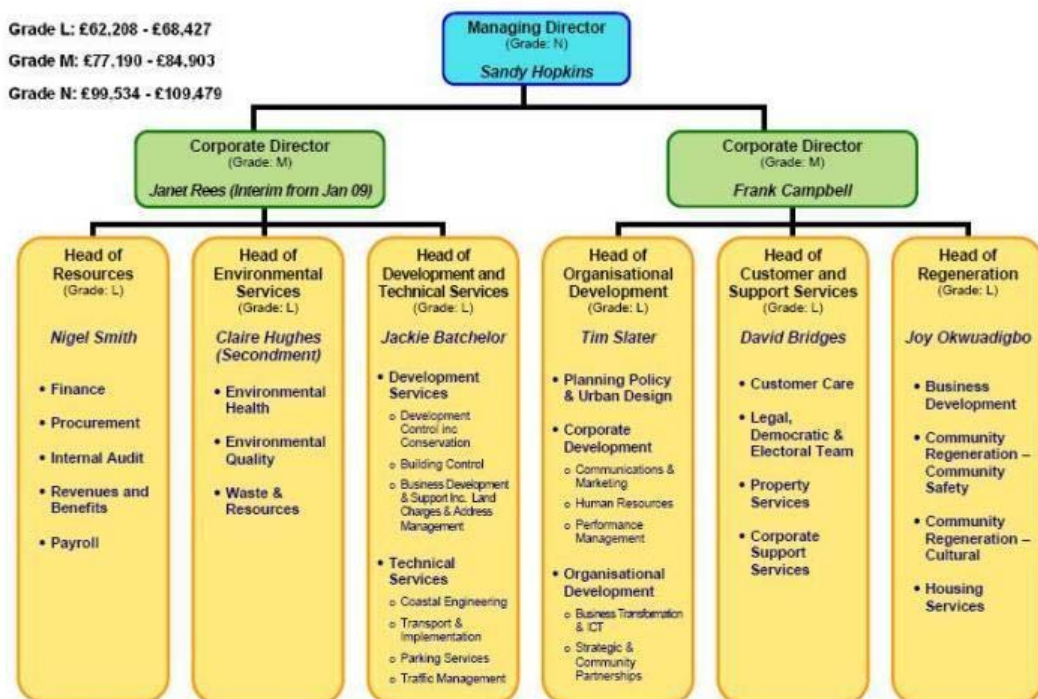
Grade L: £62,208 - £68,427

Grade M: £77,190 - £84,903

Grade N: £99,534 - £109,479

Managing Director
(Grade: N)
Sandy Hopkins

Corporate Director
(Grade: M)
Janet Rees (Interim from Jan 09)

Corporate Director
(Grade: M)
Frank Campbell

Head of Resources
(Grade: L)
Nigel Smith
• Finance
• Procurement
• Internal Audit
• Revenues and Benefits
• Payroll

Head of Environmental Services
(Grade: L)
Claire Hughes (Secondment)
• Environmental Health
• Environmental Quality
• Waste & Resources

Head of Development and Technical Services
(Grade: L)
Jackie Batchelor
• Development Services
o Development Control inc Conservation
o Building Control
o Business Development & Support Inc. Land Charges & Address Management
• Technical Services
o Coastal Engineering
o Transport & Implementation
o Parking Services
o Traffic Management

Head of Organisational Development
(Grade: L)
Tim Slater
• Planning Policy & Urban Design
• Corporate Development
o Communications & Marketing
o Human Resources
o Performance Management
• Organisational Development
o Business Transformation & ICT
o Strategic & Community Partnerships

Head of Customer and Support Services
(Grade: L)
David Bridges
• Customer Care
• Legal, Democratic & Electoral Team
• Property Services
• Corporate Support Services

Head of Regeneration
(Grade: L)
Joy Okwuadigbo
• Business Development
• Community Regeneration – Community Safety
• Community Regeneration – Cultural
• Housing Services